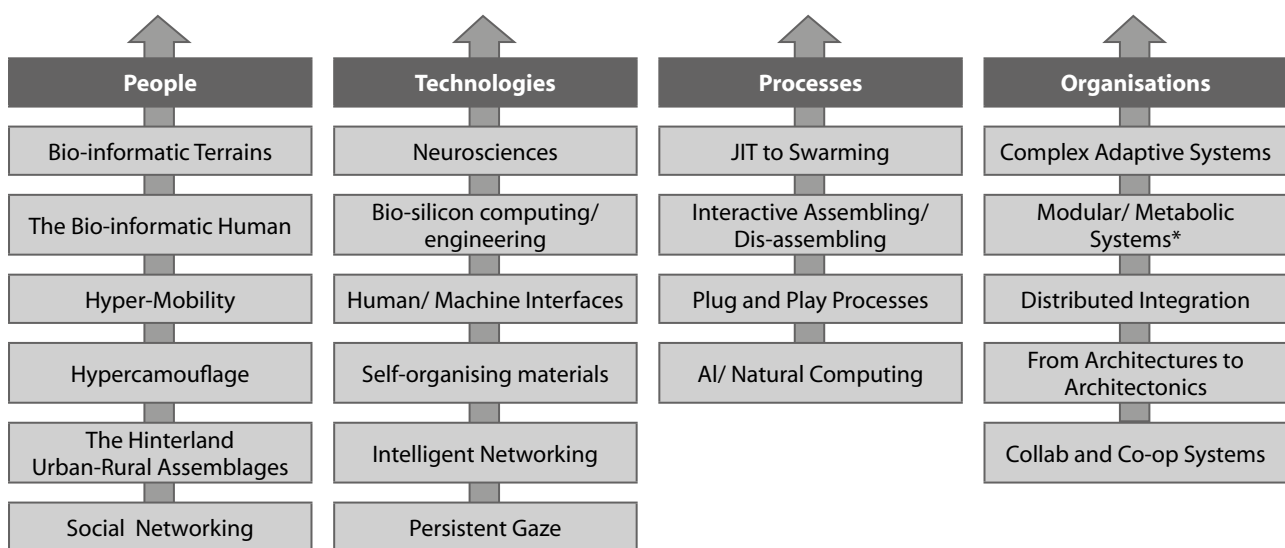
People

Bio-informatic Terrains

The Bio-informatic Human

Hyper-Mobility

Hypercamouflage

The Hinterland Urban-Rural Assemblages

Social Networking

Technologies

Neurosciences

Bio-silicon computing/ engineering

Human/ Machine Interfaces

Self-organising materials

Intelligent Networking

Persistent Gaze

Processes

JIT to Swarming

Interactive Assembling/ Dis-assembling

Plug and Play Processes

AI/ Natural Computing

Organisations

Complex Adaptive Systems

Modular/ Metabolic Systems*

Distributed Integration

From Architectures to Architectonics

Collab and Co-op Systems